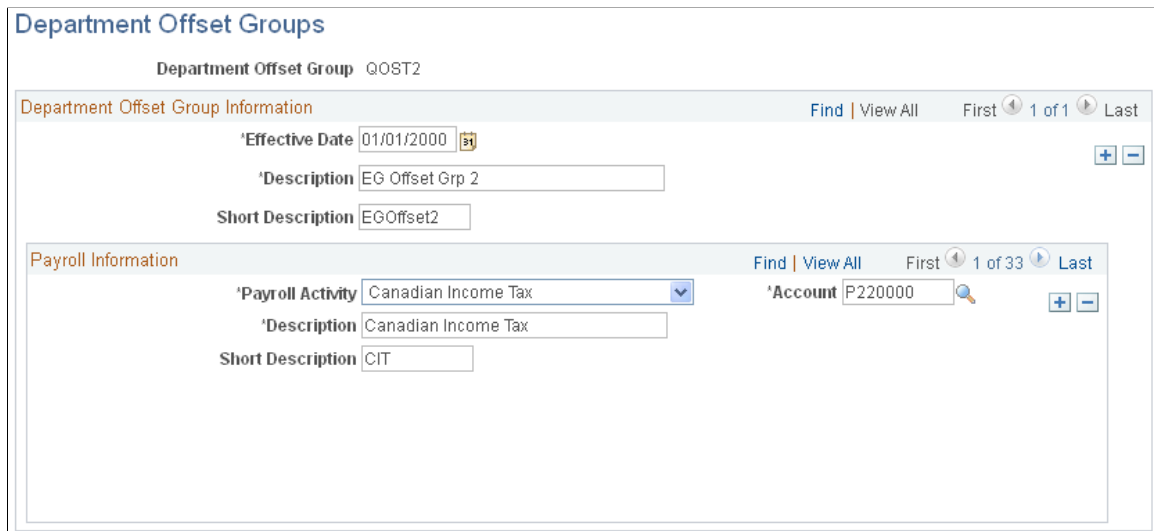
Department Offset Groups

Department Offset Group QOST2

Department Offset Group Information

Find | View All First 1 of 1 Last

*Effective Date 01/01/2000

*Description EG Offset Grp 2

Short Description EGOffset2

Payroll Information

Find | View All First 1 of 33 Last

*Payroll Activity Canadian Income Tax

*Account P220000

*Description Canadian Income Tax

Short Description CIT